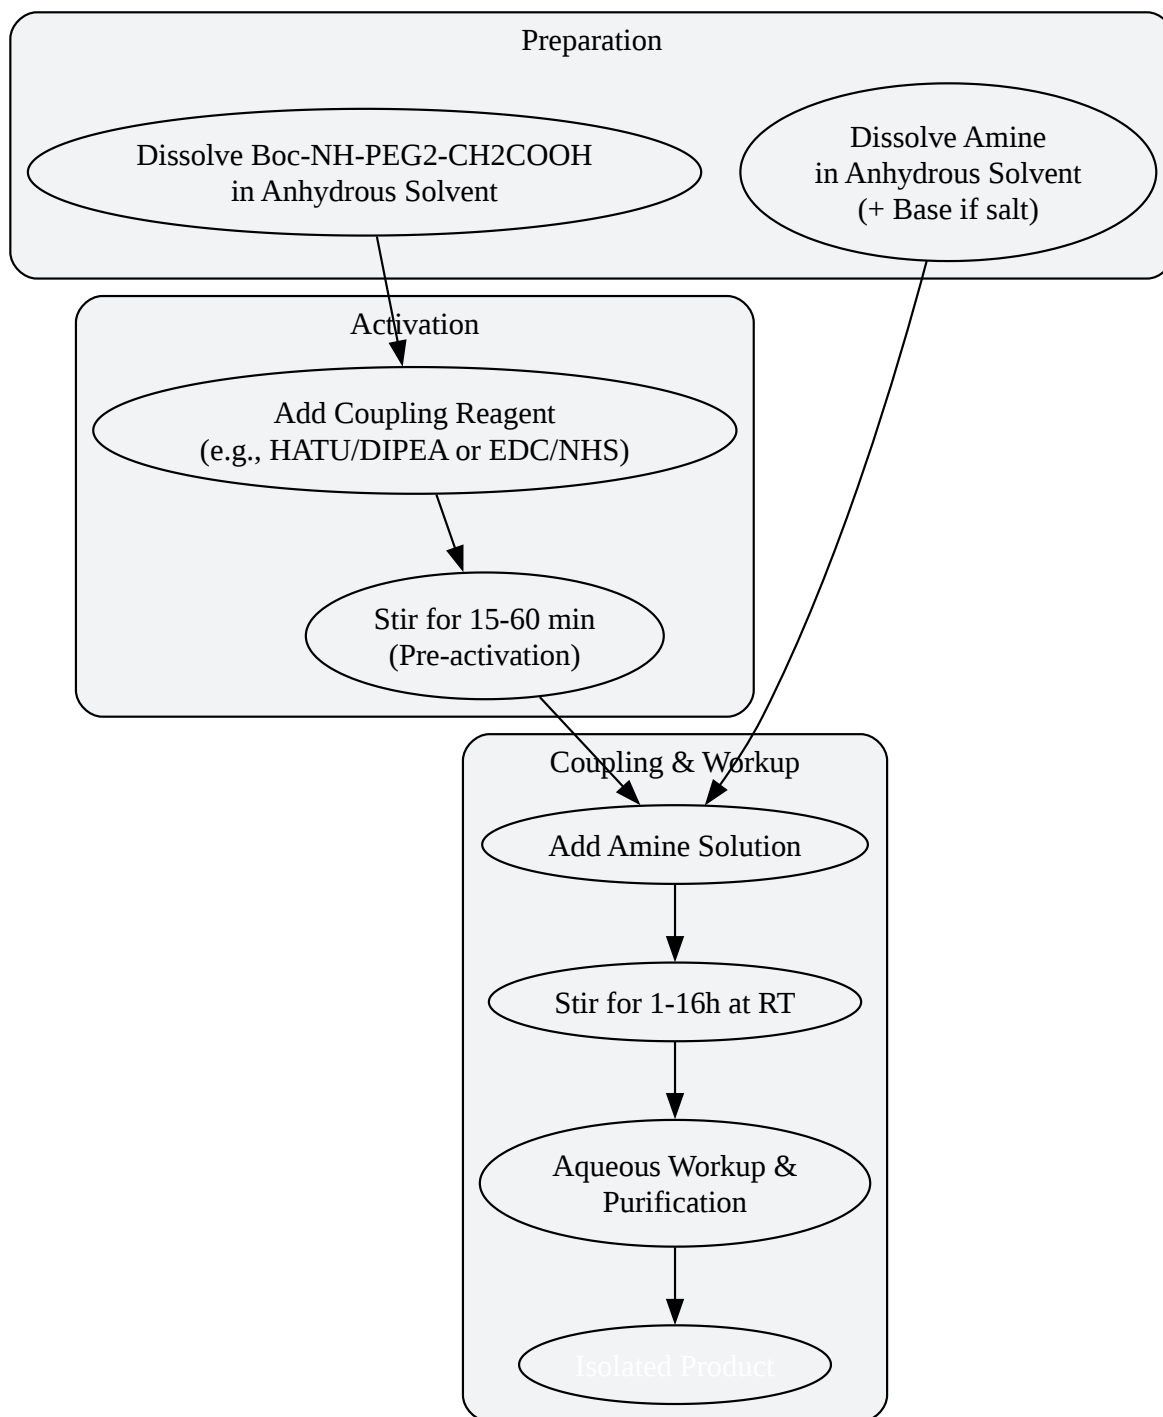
Preparation

Dissolve Boc-NH-PEG2-CH2COOH in Anhydrous Solvent

Dissolve Amine in Anhydrous Solvent (+ Base if salt)

Activation

Add Coupling Reagent (e.g., HATU/DIPEA or EDC/NHS)

Stir for 15-60 min (Pre-activation)

Coupling & Workup

Add Amine Solution

Stir for 1-16h at RT

Aqueous Workup & Purification

Isolated Product